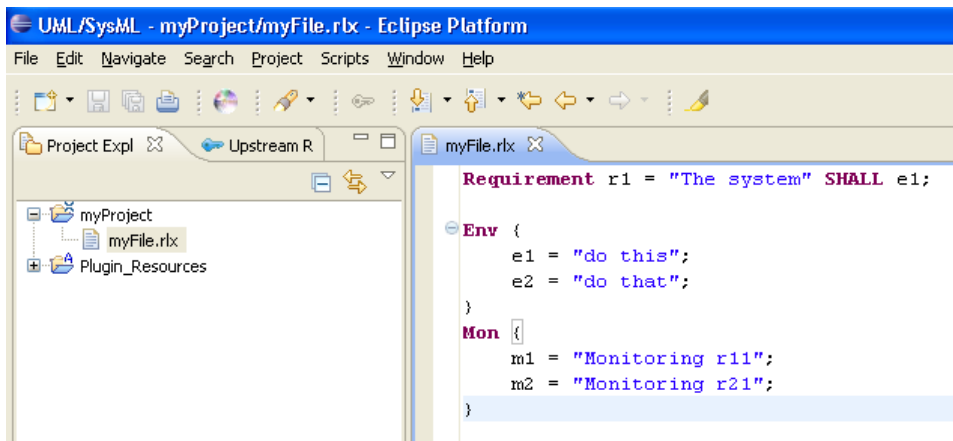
UML/SysML - myProject/myFile.rlx - Eclipse Platform

File Edit Navigate Search Project Scripts Window Help

Project Expl Upstream R

myProject
myFile.rlx
Plugin_Resources

myFile.rlx

Requirement r1 = "The system" SHALL e1;

Env {
e1 = "do this";
e2 = "do that";
}
Mon {
m1 = "Monitoring r11";
m2 = "Monitoring r21";
}